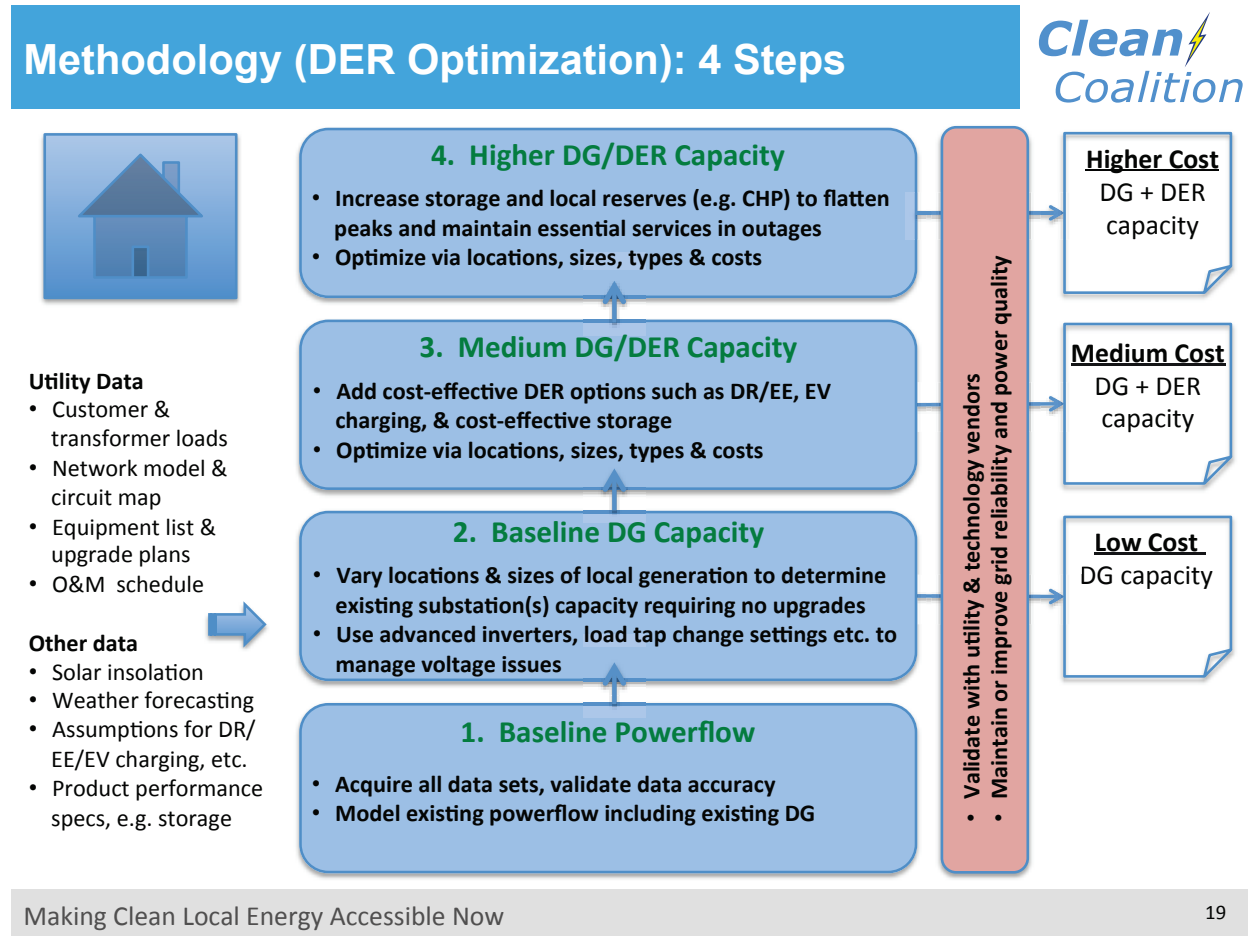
Methodology (DER Optimization): 4 Steps

Clean Coalition

Utility Data
- Customer & transformer loads
- Network model & circuit map
- Equipment list & upgrade plans
- O&M schedule

Other data
- Solar insolation
- Weather forecasting
- Assumptions for DR/ EE/EV charging, etc.
- Product performance specs, e.g. storage

4. Higher DG/DER Capacity
- Increase storage and local reserves (e.g. CHP) to flatten peaks and maintain essential services in outages
- Optimize via locations, sizes, types & costs

3. Medium DG/DER Capacity
- Add cost-effective DER options such as DR/EE, EV charging, & cost-effective storage
- Optimize via locations, sizes, types & costs

2. Baseline DG Capacity
- Vary locations & sizes of local generation to determine existing substation(s) capacity requiring no upgrades
- Use advanced inverters, load tap change settings etc. to manage voltage issues

1. Baseline Powerflow
- Acquire all data sets, validate data accuracy
- Model existing powerflow including existing DG

- Validate with utility & technology vendors
- Maintain or improve grid reliability and power quality

Higher Cost
DG + DER capacity

Medium Cost
DG + DER capacity

Low Cost
DG capacity

Making Clean Local Energy Accessible Now

19